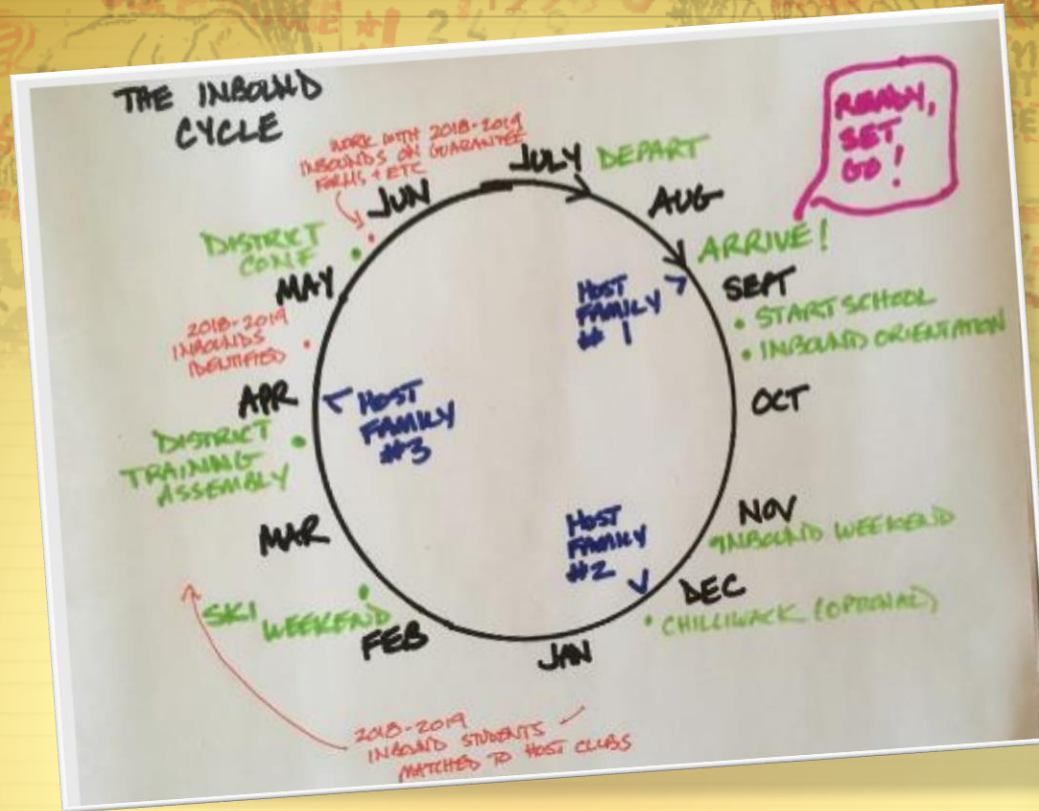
THE INBOUND CYCLE

READY, SET GO!

WORK WITH 2018-2019 INBOUNDS ON GUARANTEE FORMS + ETC

JULY DEPART

JUN

AUG

ARRIVE!

DISTRICT CONF

MAY

HOST FAMILY #1

SEPT
• START SCHOOL
• INBOUND ORIENTATION

2018-2019 INBOUNDS IDENTIFIED

APR

HOST FAMILY #3

OCT

DISTRICT TRAINING ASSEMBLY

MAR

HOST FAMILY #2

NOV
INBOUND WEEKEND

DEC
• CHILLIWACK (OPTIONAL)

SKI WEEKEND

FEB

JAN

2018-2019 INBOUND STUDENTS MATCHED TO HOST CLUBS